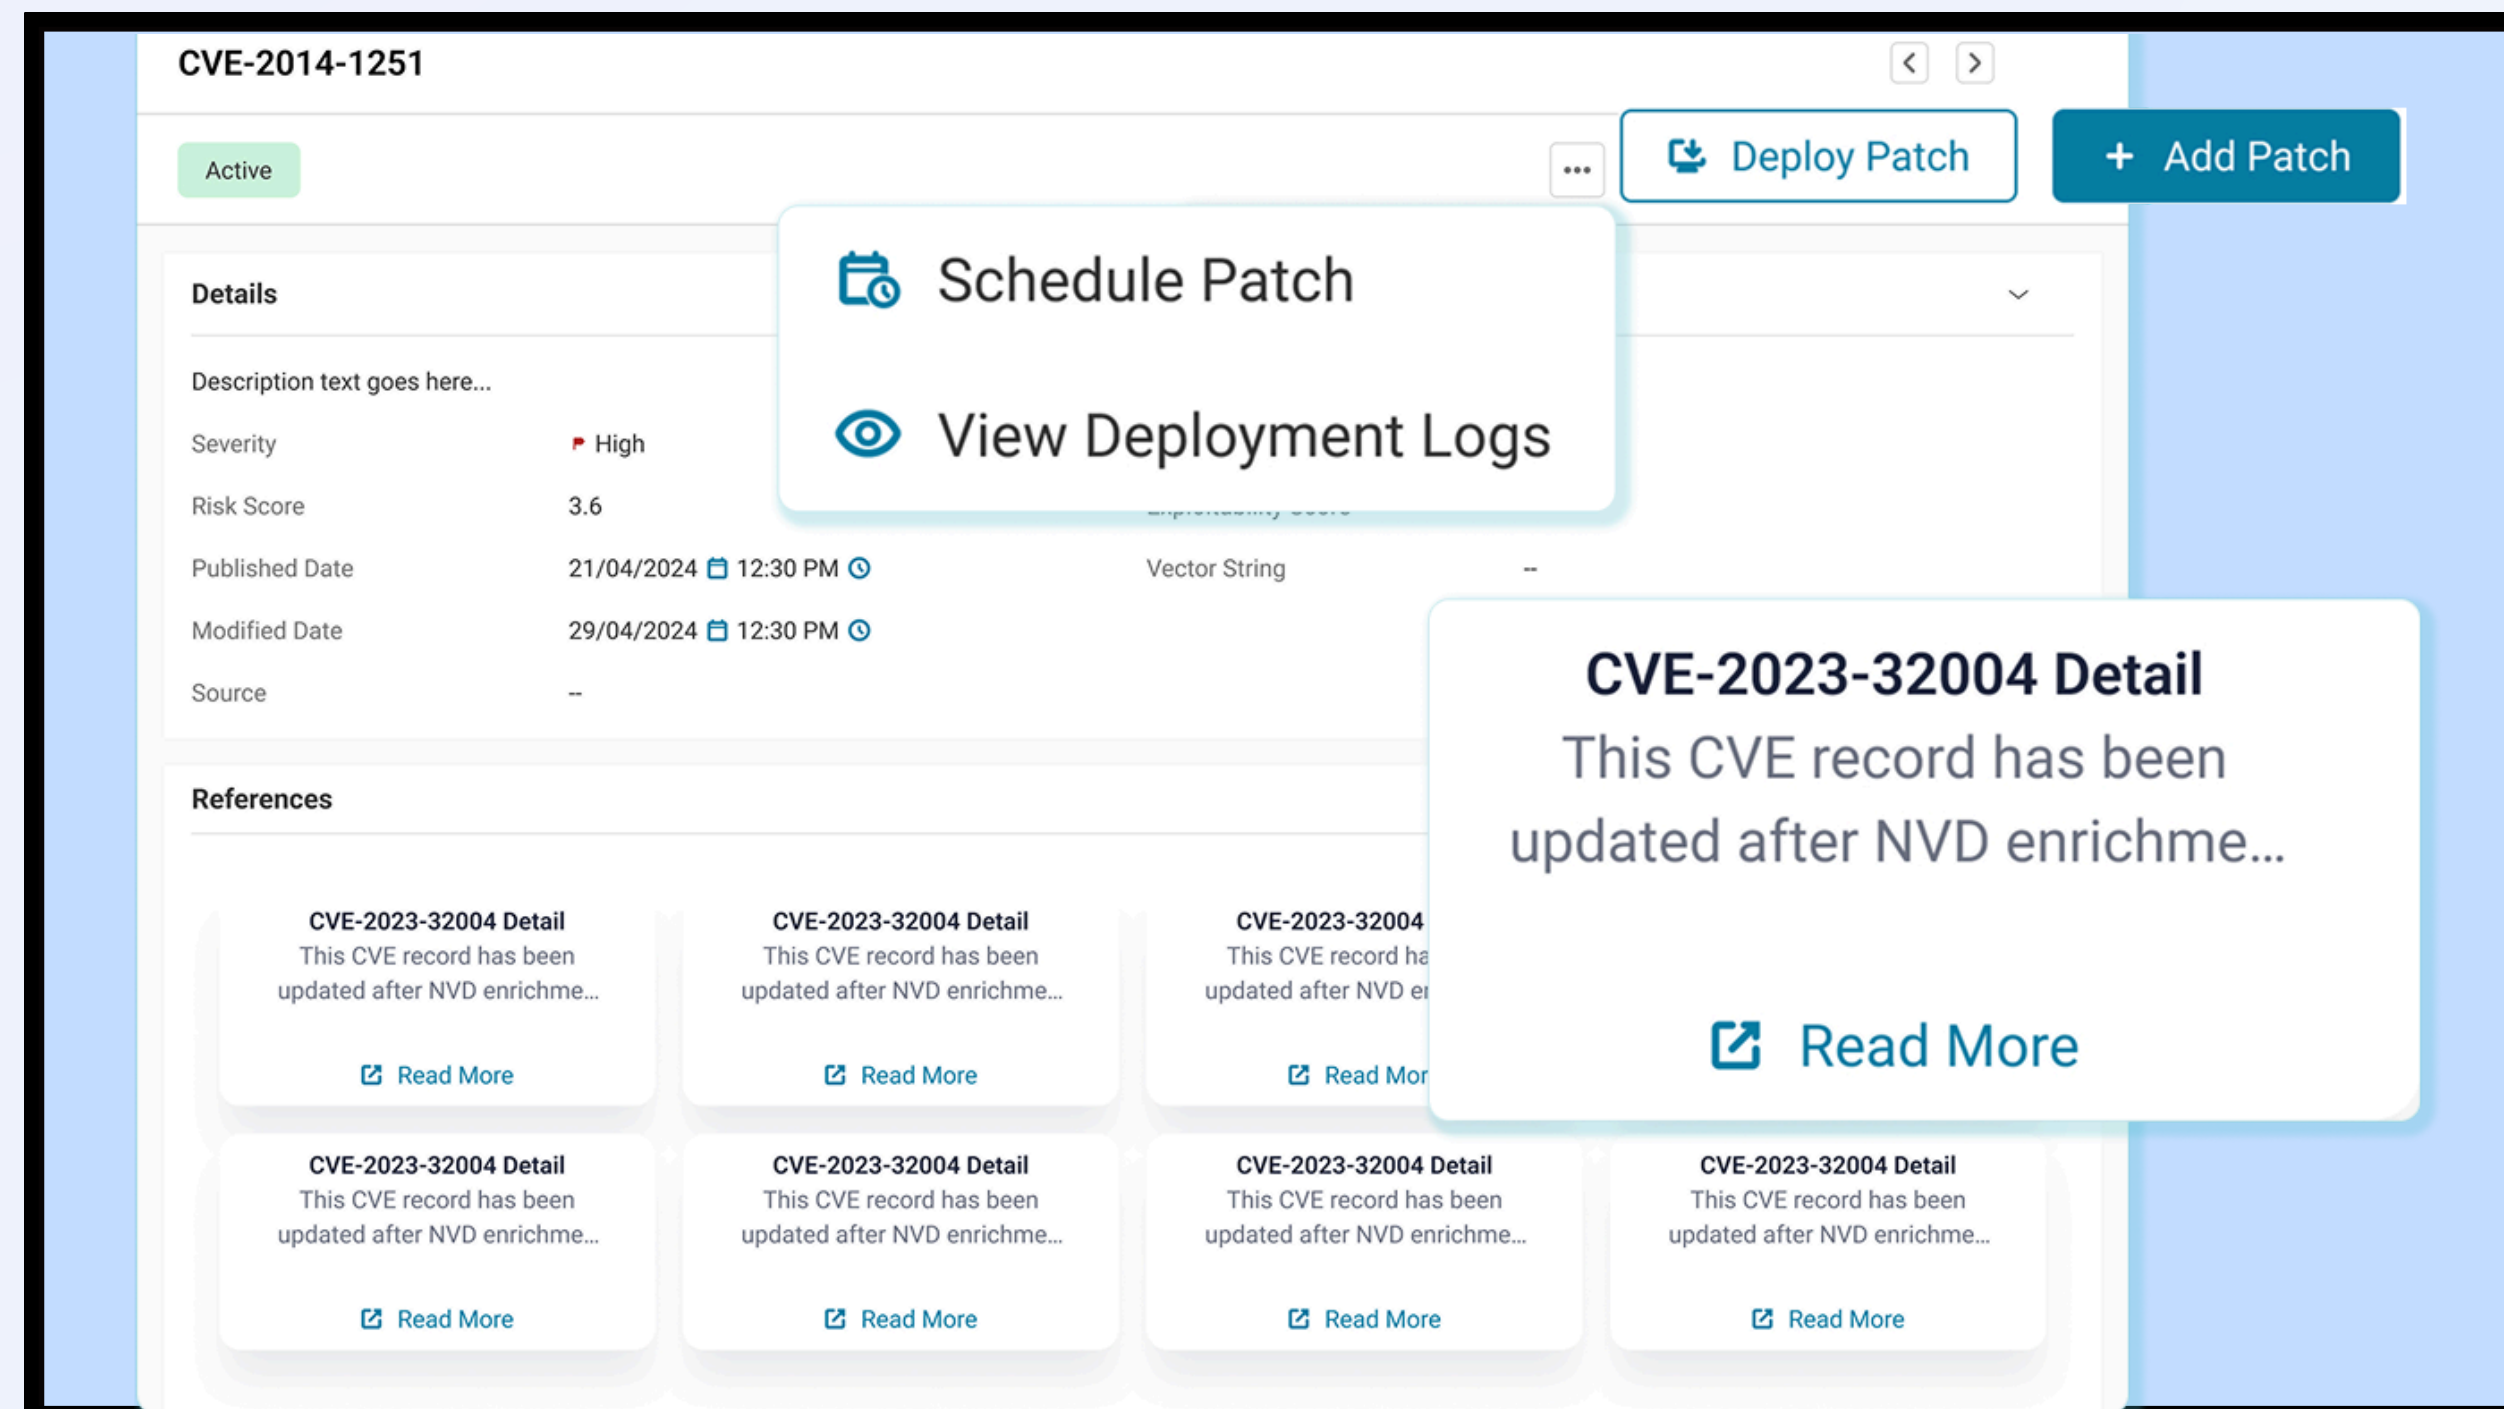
CVE-2014-1251

Active

...

Deploy Patch

+ Add Patch

Schedule Patch

View Deployment Logs

Details

Description text goes here...

Severity High

Risk Score 3.6

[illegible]

Published Date 21/04/2024 12:30 PM

Vector String --

Modified Date 29/04/2024 12:30 PM

Source --

CVE-2023-32004 Detail

This CVE record has been updated after NVD enrichme...

Read More

References

CVE-2023-32004 Detail
This CVE record has been updated after NVD enrichme...
Read More

CVE-2023-32004 Detail
This CVE record has been updated after NVD enrichme...
Read More

CVE-2023-32004
This CVE record ha
updated after NVD er
Read Mor

CVE-2023-32004 Detail
This CVE record has been updated after NVD enrichme...
Read More

CVE-2023-32004 Detail
This CVE record has been updated after NVD enrichme...
Read More

CVE-2023-32004 Detail
This CVE record has been updated after NVD enrichme...
Read More

CVE-2023-32004 Detail
This CVE record has been updated after NVD enrichme...
Read More